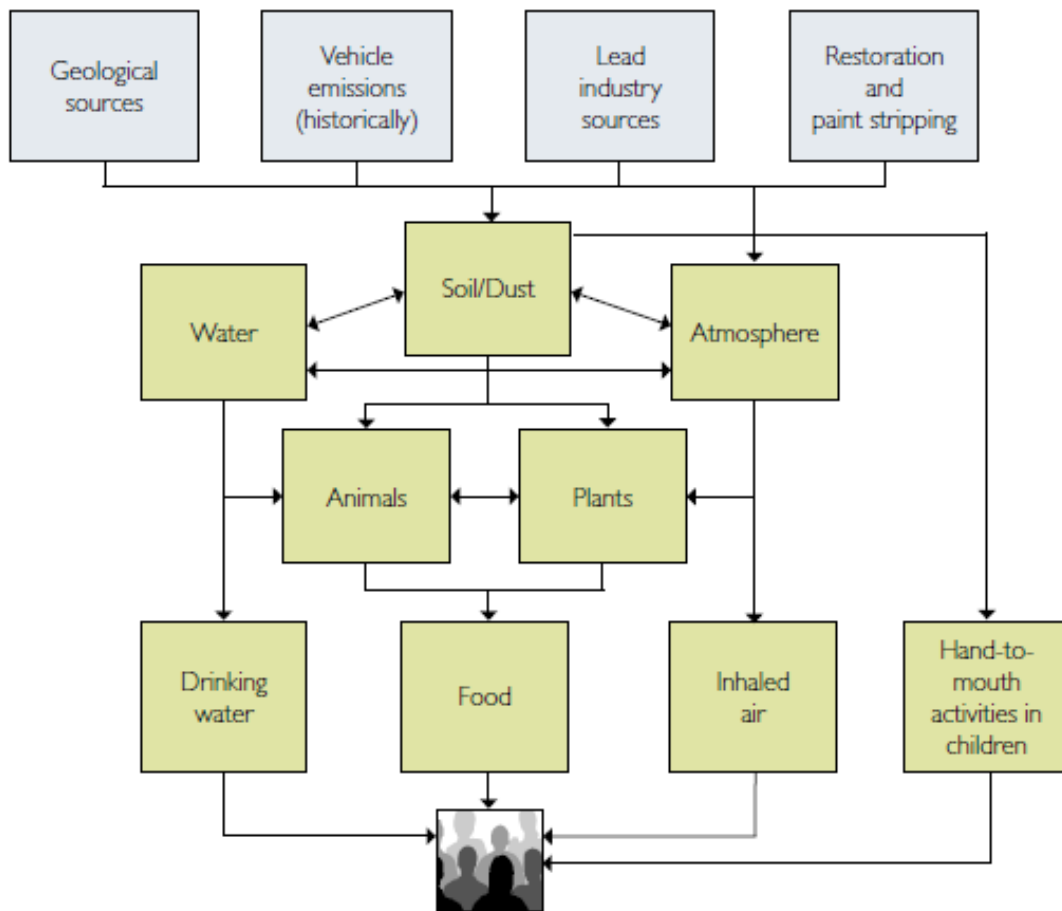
Geological sources

Vehicle emissions (historically)

Lead industry sources

Restoration and paint stripping

Soil/Dust

Water

Atmosphere

Animals

Plants

Drinking water

Food

Inhaled air

Hand-to-mouth activities in children